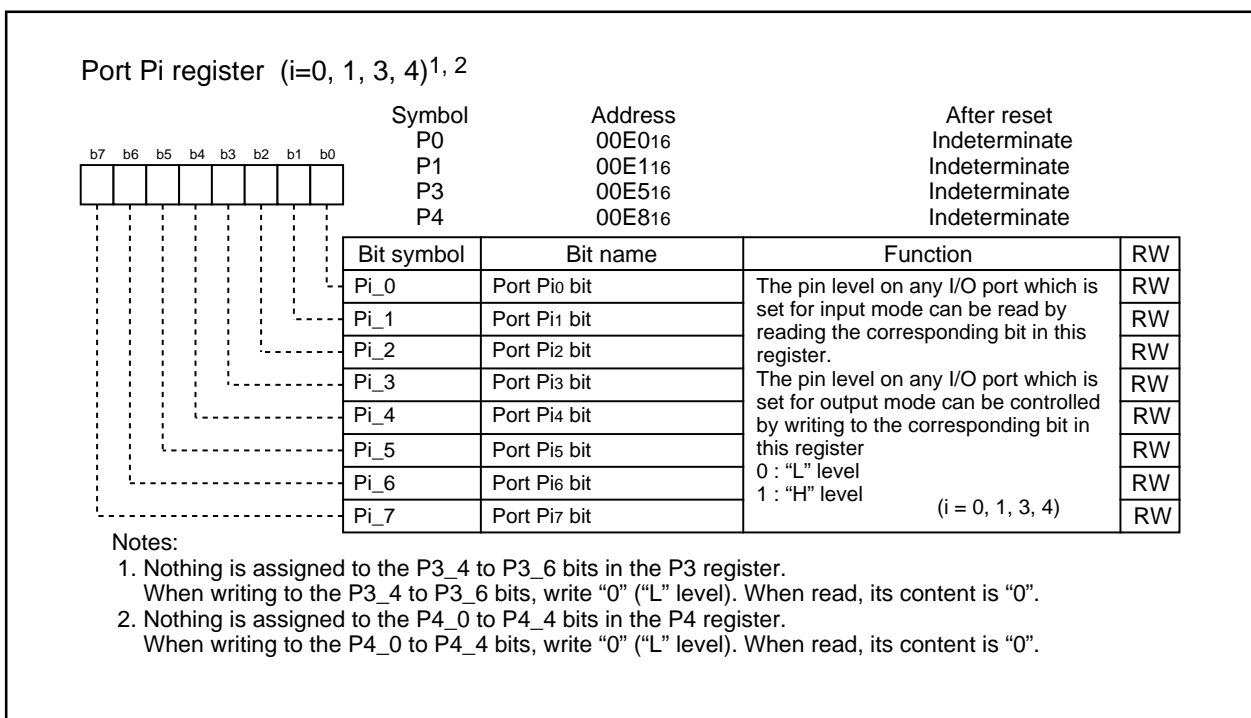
Port Pi register (i=0, 1, 3, 4)$^{1, 2}$

b7 b6 b5 b4 b3 b2 b1 b0

| Symbol | Address | After reset |
|---|---|---|
| P0 | 00E0$_{16}$ | Indeterminate |
| P1 | 00E1$_{16}$ | Indeterminate |
| P3 | 00E5$_{16}$ | Indeterminate |
| P4 | 00E8$_{16}$ | Indeterminate |

| Bit symbol | Bit name | Function | RW |
|---|---|---|---|
| Pi_0 | Port Pi$_0$ bit | The pin level on any I/O port which is set for input mode can be read by reading the corresponding bit in this register. The pin level on any I/O port which is set for output mode can be controlled by writing to the corresponding bit in this register 0 : "L" level 1 : "H" level (i = 0, 1, 3, 4) | RW |
| Pi_1 | Port Pi$_1$ bit | | RW |
| Pi_2 | Port Pi$_2$ bit | | RW |
| Pi_3 | Port Pi$_3$ bit | | RW |
| Pi_4 | Port Pi$_4$ bit | | RW |
| Pi_5 | Port Pi$_5$ bit | | RW |
| Pi_6 | Port Pi$_6$ bit | | RW |
| Pi_7 | Port Pi$_7$ bit | | RW |

Notes:
1. Nothing is assigned to the P3_4 to P3_6 bits in the P3 register.
When writing to the P3_4 to P3_6 bits, write "0" ("L" level). When read, its content is "0".
2. Nothing is assigned to the P4_0 to P4_4 bits in the P4 register.
When writing to the P4_0 to P4_4 bits, write "0" ("L" level). When read, its content is "0".